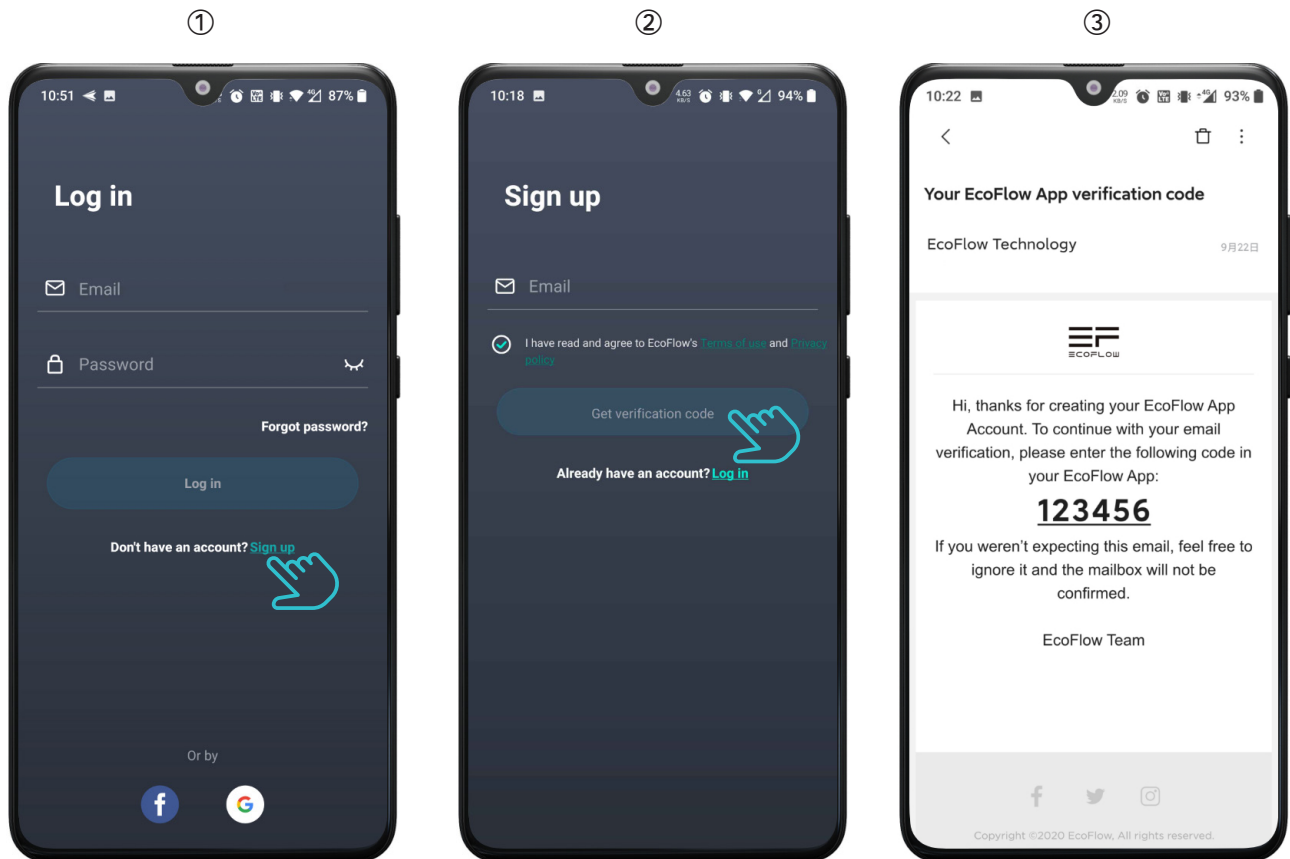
①

10:51 87%

Log in

Email

Password

Forgot password?

Log in

Don't have an account? Sign up

Or by

②

10:18 4.63 KB/S 94%

Sign up

Email

I have read and agree to EcoFlow's Terms of use and Privacy policy

Get verification code

Already have an account? Log in

③

10:22 2.09 93%

Your EcoFlow App verification code

EcoFlow Technology 9月22日

ECOFLOW

Hi, thanks for creating your EcoFlow App Account. To continue with your email verification, please enter the following code in your EcoFlow App:

123456

If you weren't expecting this email, feel free to ignore it and the mailbox will not be confirmed.

EcoFlow Team

Copyright ©2020 EcoFlow, All rights reserved.